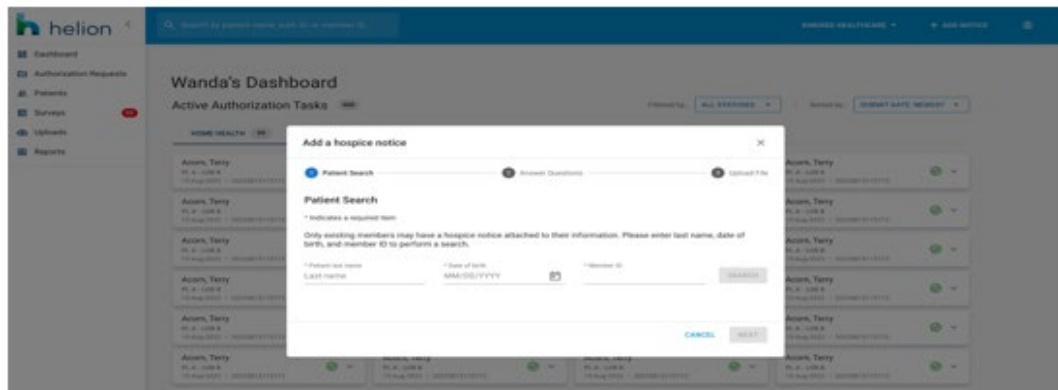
helion

Search by patient name, auth ID, or member ID

ENHANCE HEALTHCARE ▾

+ ADD NOTICE

Dashboard

Authorization Requests

Patients

Surveys

Uploads

Reports

Wanda's Dashboard

Active Authorization Tasks

Filtered by: ALL STATUSES ▾

Sorted by: SUBMIT DATE (NEWEST) ▾

HOME HEALTH

Acorn, Terry

Acorn, Terry

Acorn, Terry

Acorn, Terry

Acorn, Terry

Acorn, Terry

Acorn, Terry

Acorn, Terry

Acorn, Terry

Acorn, Terry

Acorn, Terry

Acorn, Terry

Acorn, Terry

Acorn, Terry

Add a hospice notice

×

Patient Search

Answer Questions

Upload File

Patient Search

* Indicates a required item

Only existing members may have a hospice notice attached to their information. Please enter last name, date of birth, and member ID to perform a search.

* Patient last name

Last name

* Date of birth

MM/DD/YYYY

* Member ID

SEARCH

CANCEL

NEXT